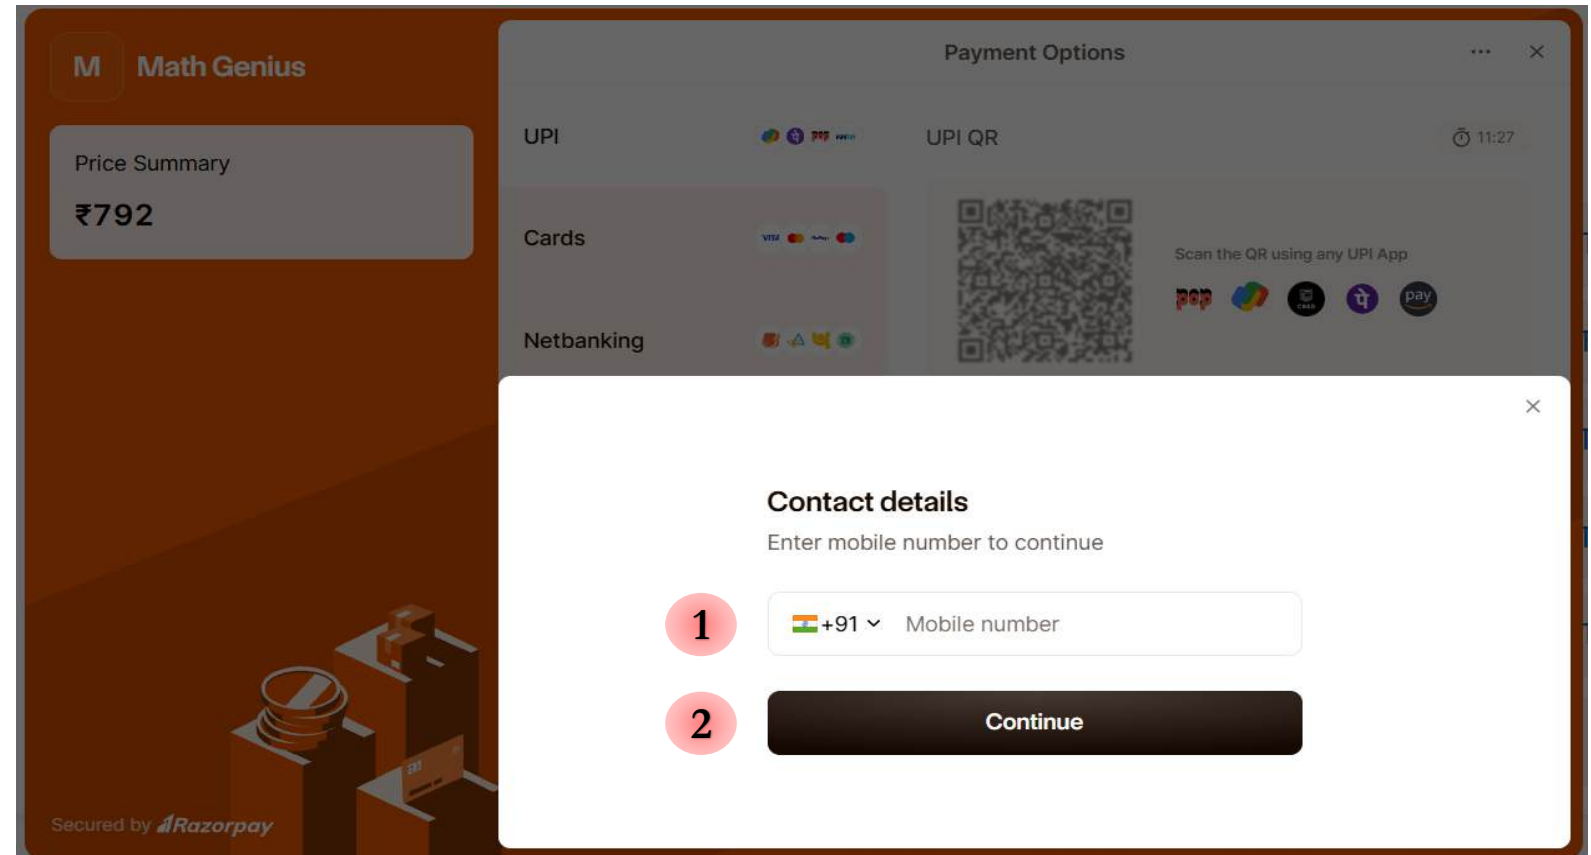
M Math Genius

Price Summary

₹792

Secured by Razorpay

Payment Options

UPI

Cards

Netbanking

UPI QR

11:27

Scan the QR using any UPI App

pay

Contact details

Enter mobile number to continue

1

+91

Mobile number

2

Continue